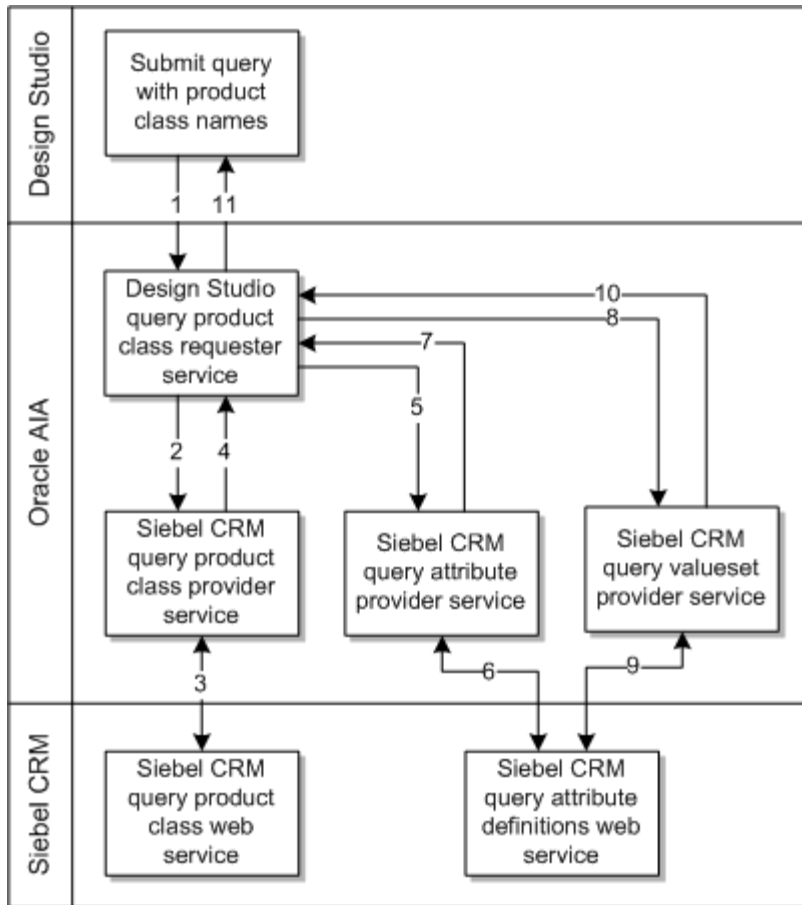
Design Studio

Submit query with product class names

1

11

Oracle AIA

Design Studio query product class requester service

10

8

7

5

2

4

Siebel CRM query product class provider service

Siebel CRM query attribute provider service

Siebel CRM query valueset provider service

3

6

9

Siebel CRM

Siebel CRM query product class web service

Siebel CRM query attribute definitions web service